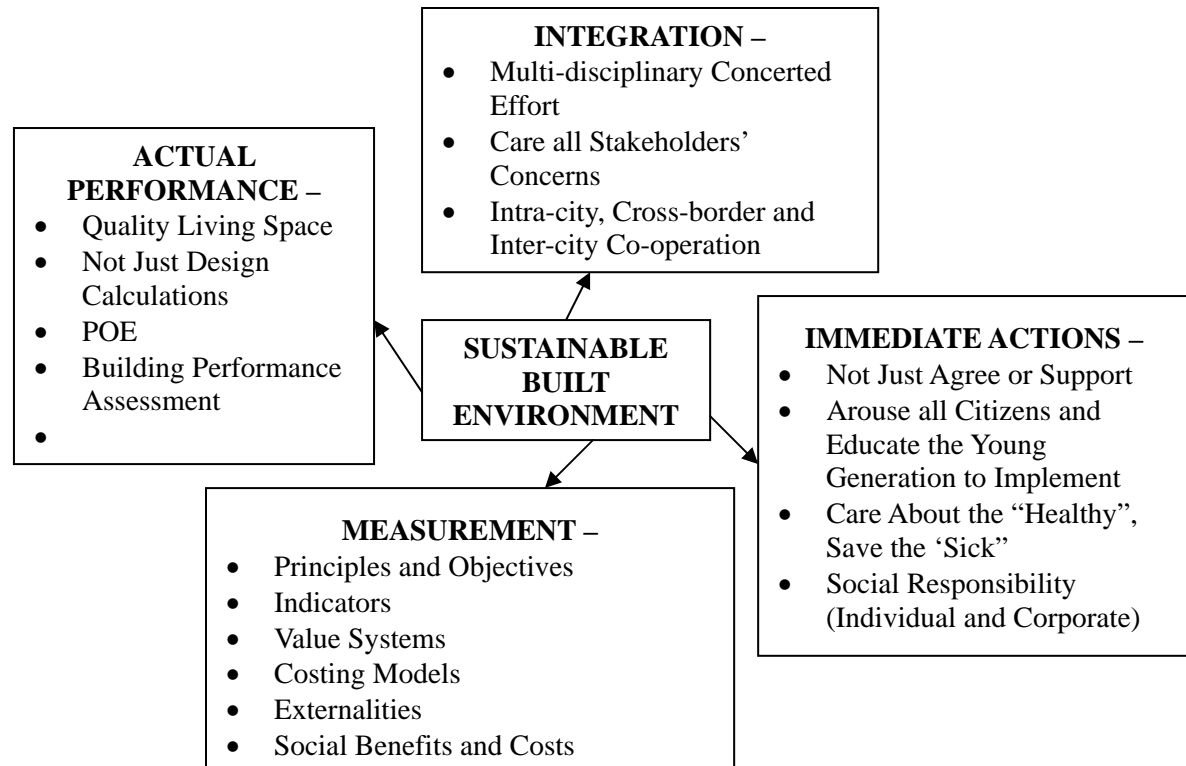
INTEGRATION –
- Multi-disciplinary Concerted Effort
- Care all Stakeholders' Concerns
- Intra-city, Cross-border and Inter-city Co-operation

ACTUAL PERFORMANCE –
- Quality Living Space
- Not Just Design Calculations
- POE
- Building Performance Assessment
-

SUSTAINABLE BUILT ENVIRONMENT

IMMEDIATE ACTIONS –
- Not Just Agree or Support
- Arouse all Citizens and Educate the Young Generation to Implement
- Care About the "Healthy", Save the 'Sick"
- Social Responsibility (Individual and Corporate)

MEASUREMENT –
- Principles and Objectives
- Indicators
- Value Systems
- Costing Models
- Externalities
- Social Benefits and Costs